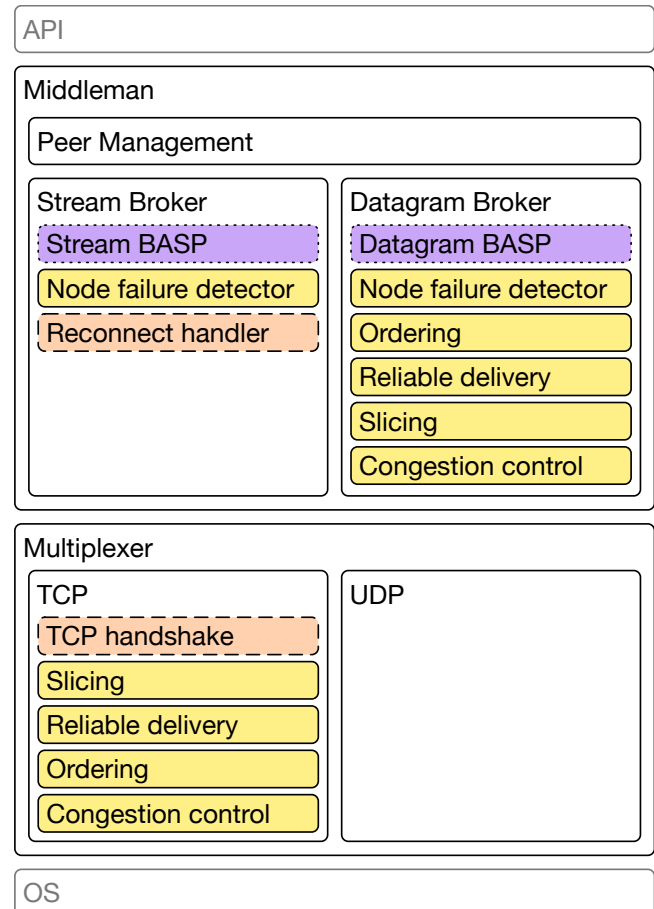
API

Middleman

Peer Management

Stream Broker

Stream BASP

Node failure detector

Reconnect handler

Datagram Broker

Datagram BASP

Node failure detector

Ordering

Reliable delivery

Slicing

Congestion control

Multiplexer

TCP

TCP handshake

Slicing

Reliable delivery

Ordering

Congestion control

UDP

OS